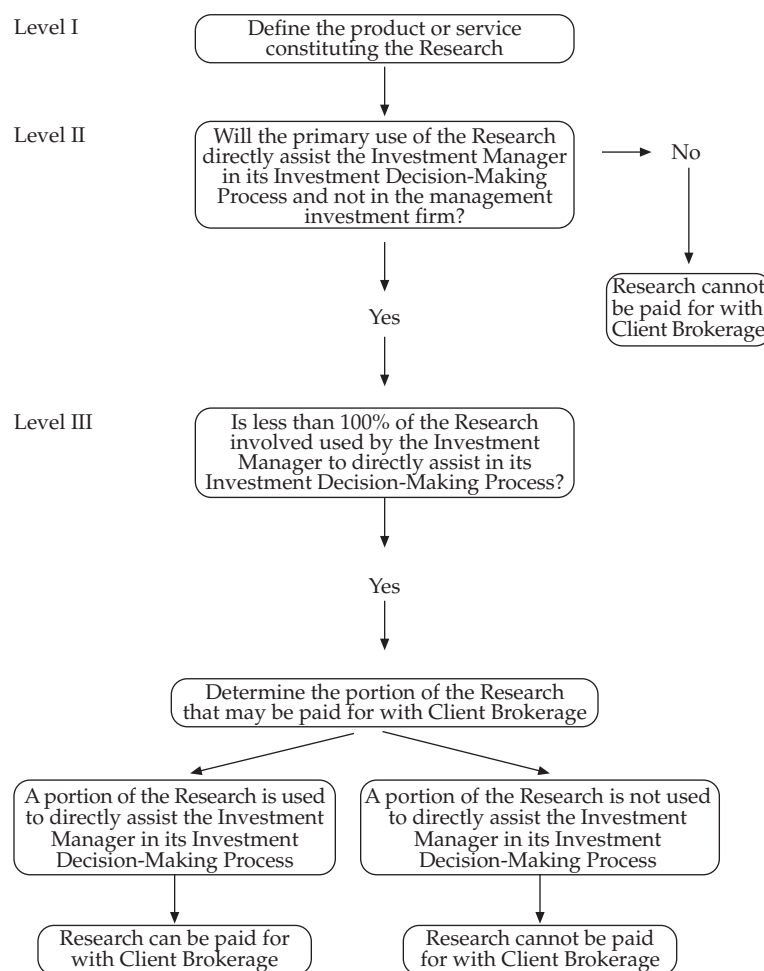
Level I

Define the product or service constituting the Research

Level II

Will the primary use of the Research directly assist the Investment Manager in its Investment Decision-Making Process and not in the management investment firm?

No

Research cannot be paid for with Client Brokerage

Yes

Level III

Is less than 100% of the Research involved used by the Investment Manager to directly assist in its Investment Decision-Making Process?

Yes

Determine the portion of the Research that may be paid for with Client Brokerage

A portion of the Research is used to directly assist the Investment Manager in its Investment Decision-Making Process

A portion of the Research is not used to directly assist the Investment Manager in its Investment Decision-Making Process

Research can be paid for with Client Brokerage

Research cannot be paid for with Client Brokerage